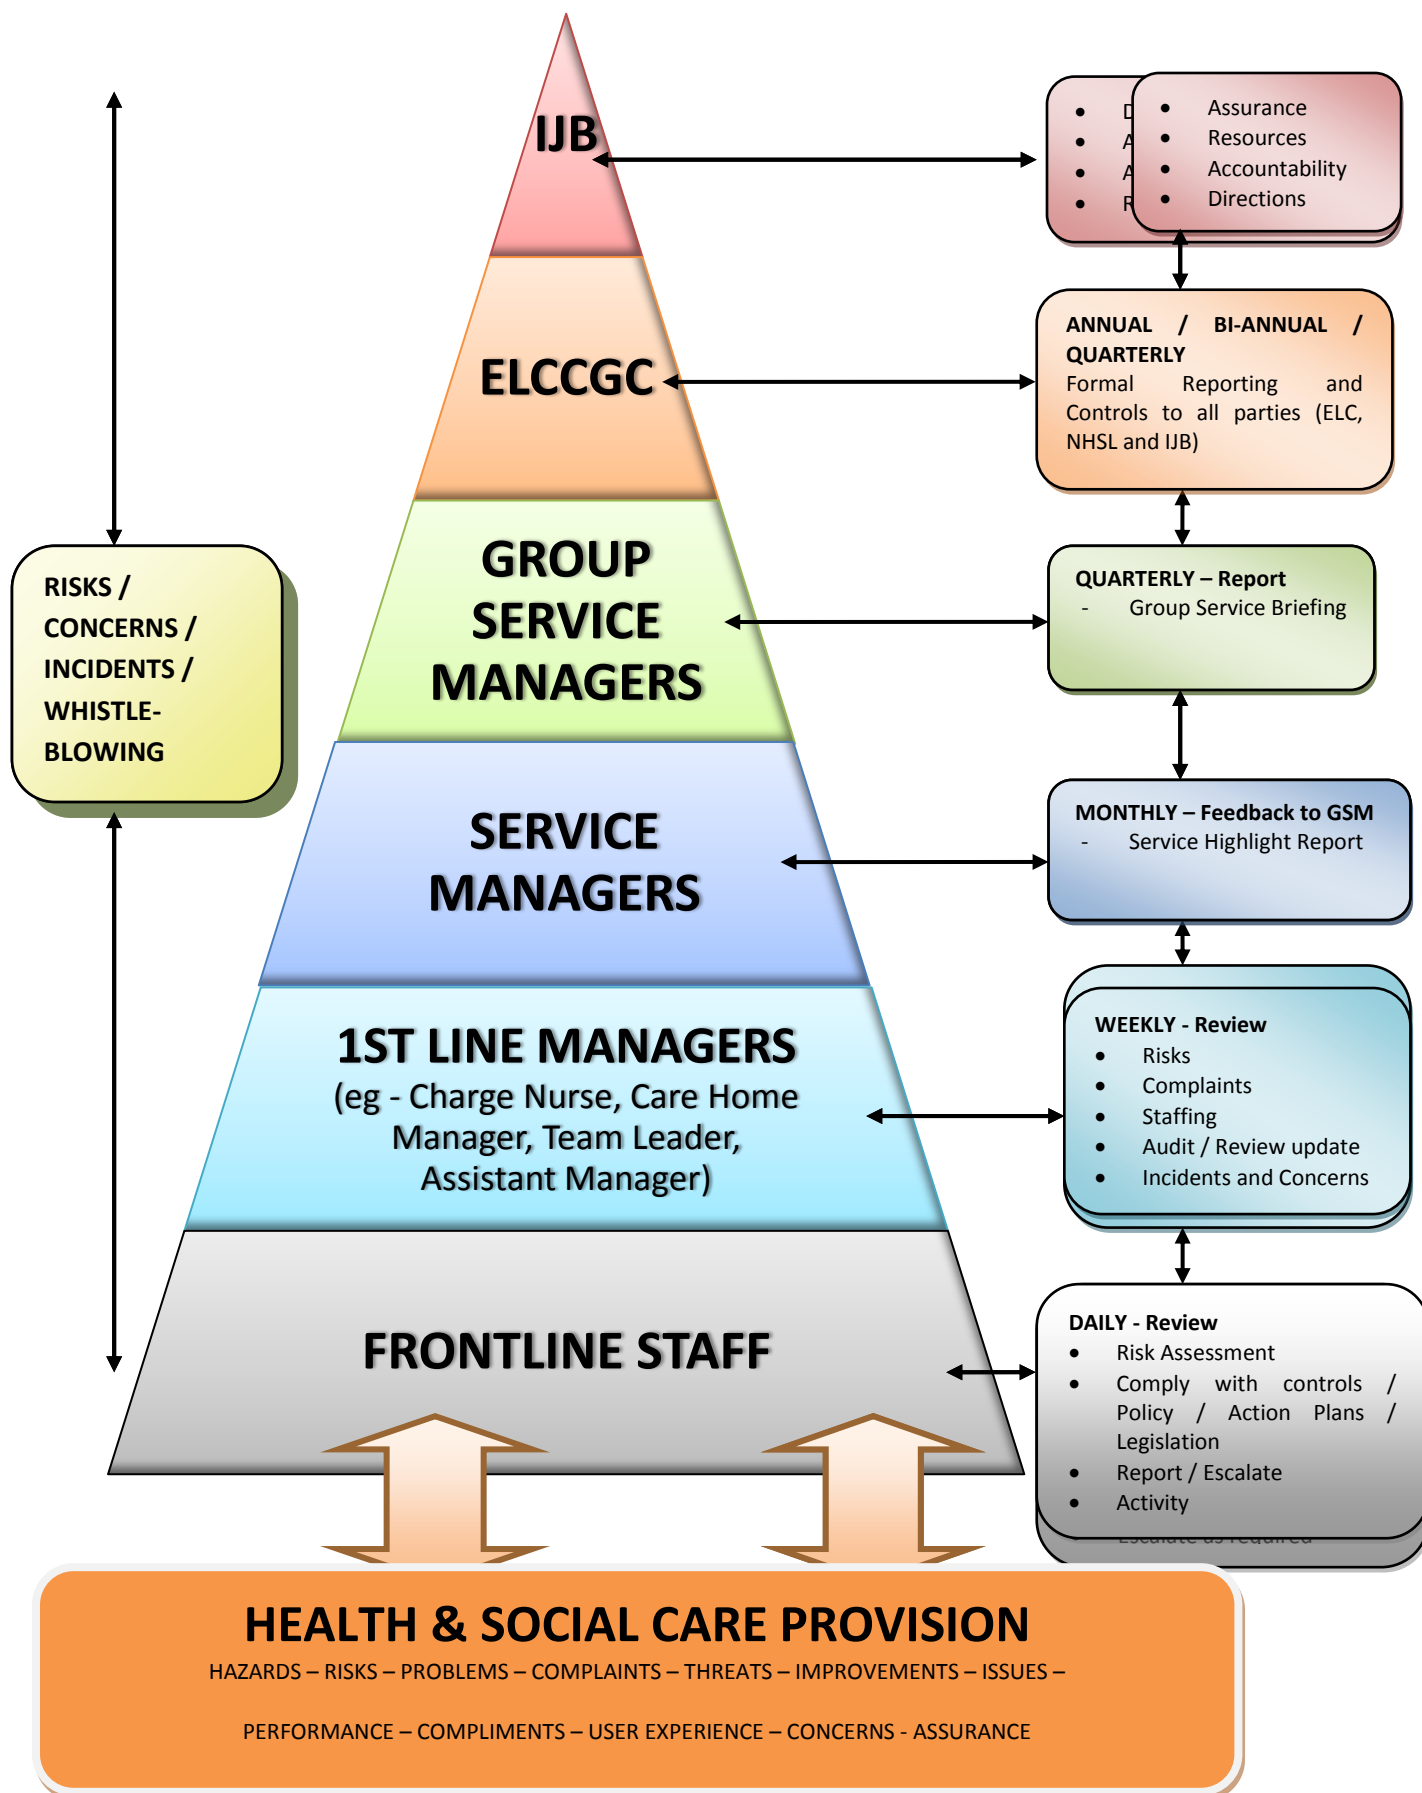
IJB

ELCCGC

GROUP SERVICE MANAGERS

SERVICE MANAGERS

1ST LINE MANAGERS
(eg - Charge Nurse, Care Home Manager, Team Leader, Assistant Manager)

FRONTLINE STAFF

RISKS / CONCERNS / INCIDENTS / WHISTLE-BLOWING

- D
- A
- A
- R

- Assurance
- Resources
- Accountability
- Directions

ANNUAL / BI-ANNUAL / QUARTERLY
Formal Reporting and Controls to all parties (ELC, NHSL and IJB)

QUARTERLY – Report
- Group Service Briefing

MONTHLY – Feedback to GSM
- Service Highlight Report

WEEKLY - Review
- Risks
- Complaints
- Staffing
- Audit / Review update
- Incidents and Concerns

DAILY - Review
- Risk Assessment
- Comply with controls / Policy / Action Plans / Legislation
- Report / Escalate
- Activity

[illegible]

HEALTH & SOCIAL CARE PROVISION
HAZARDS – RISKS – PROBLEMS – COMPLAINTS – THREATS – IMPROVEMENTS – ISSUES –

PERFORMANCE – COMPLIMENTS – USER EXPERIENCE – CONCERNS - ASSURANCE